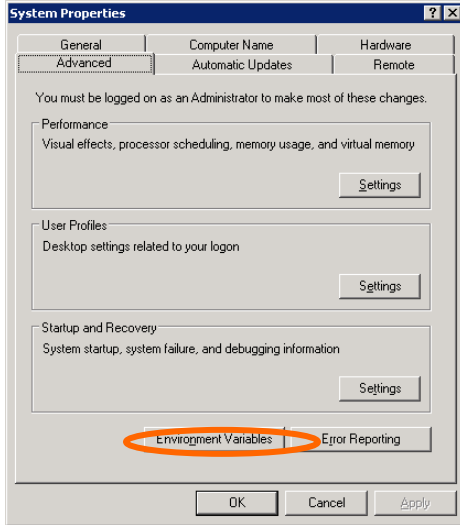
System Properties

?
X

General
Computer Name
Hardware
Advanced
Automatic Updates
Remote

You must be logged on as an Administrator to make most of these changes.

Performance
Visual effects, processor scheduling, memory usage, and virtual memory
Settings

User Profiles
Desktop settings related to your logon
Settings

Startup and Recovery
System startup, system failure, and debugging information
Settings

Environment Variables
Error Reporting

OK
Cancel
Apply